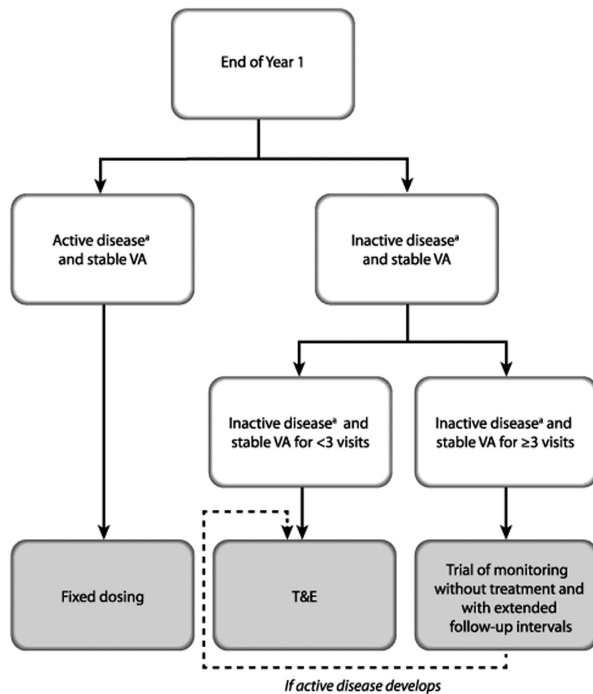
End of Year 1

Active disease$^{a}$ and stable VA

Inactive disease$^{a}$ and stable VA

Inactive disease$^{a}$ and stable VA for <3 visits

Inactive disease$^{a}$ and stable VA for ≥3 visits

Fixed dosing

T&E

Trial of monitoring without treatment and with extended follow-up intervals

If active disease develops